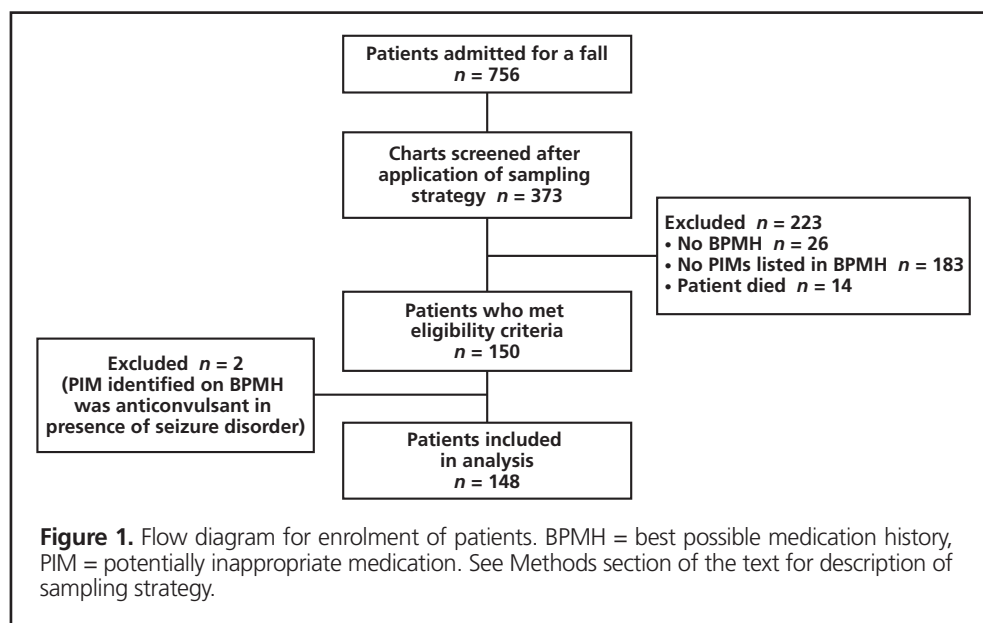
Patients admitted for a fall
$n = 756$

Charts screened after application of sampling strategy $n = 373$

Excluded $n = 223$
• No BPMH $n = 26$
• No PIMs listed in BPMH $n = 183$
• Patient died $n = 14$

Patients who met eligibility criteria
$n = 150$

Excluded $n = 2$
(PIM identified on BPMH was anticonvulsant in presence of seizure disorder)

Patients included in analysis
$n = 148$

**Figure 1.** Flow diagram for enrolment of patients. BPMH = best possible medication history, PIM = potentially inappropriate medication. See Methods section of the text for description of sampling strategy.